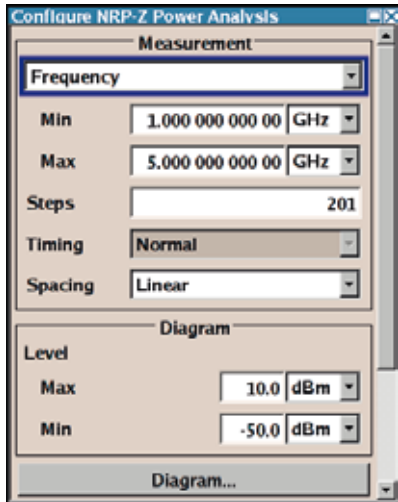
Configure NRP-Z Power Analysis

Measurement

Frequency

Min 1.000 000 000 00 GHz

Max 5.000 000 000 00 GHz

Steps 201

Timing Normal

Spacing Linear

Diagram

Level

Max 10.0 dBm

Min -50.0 dBm

Diagram...